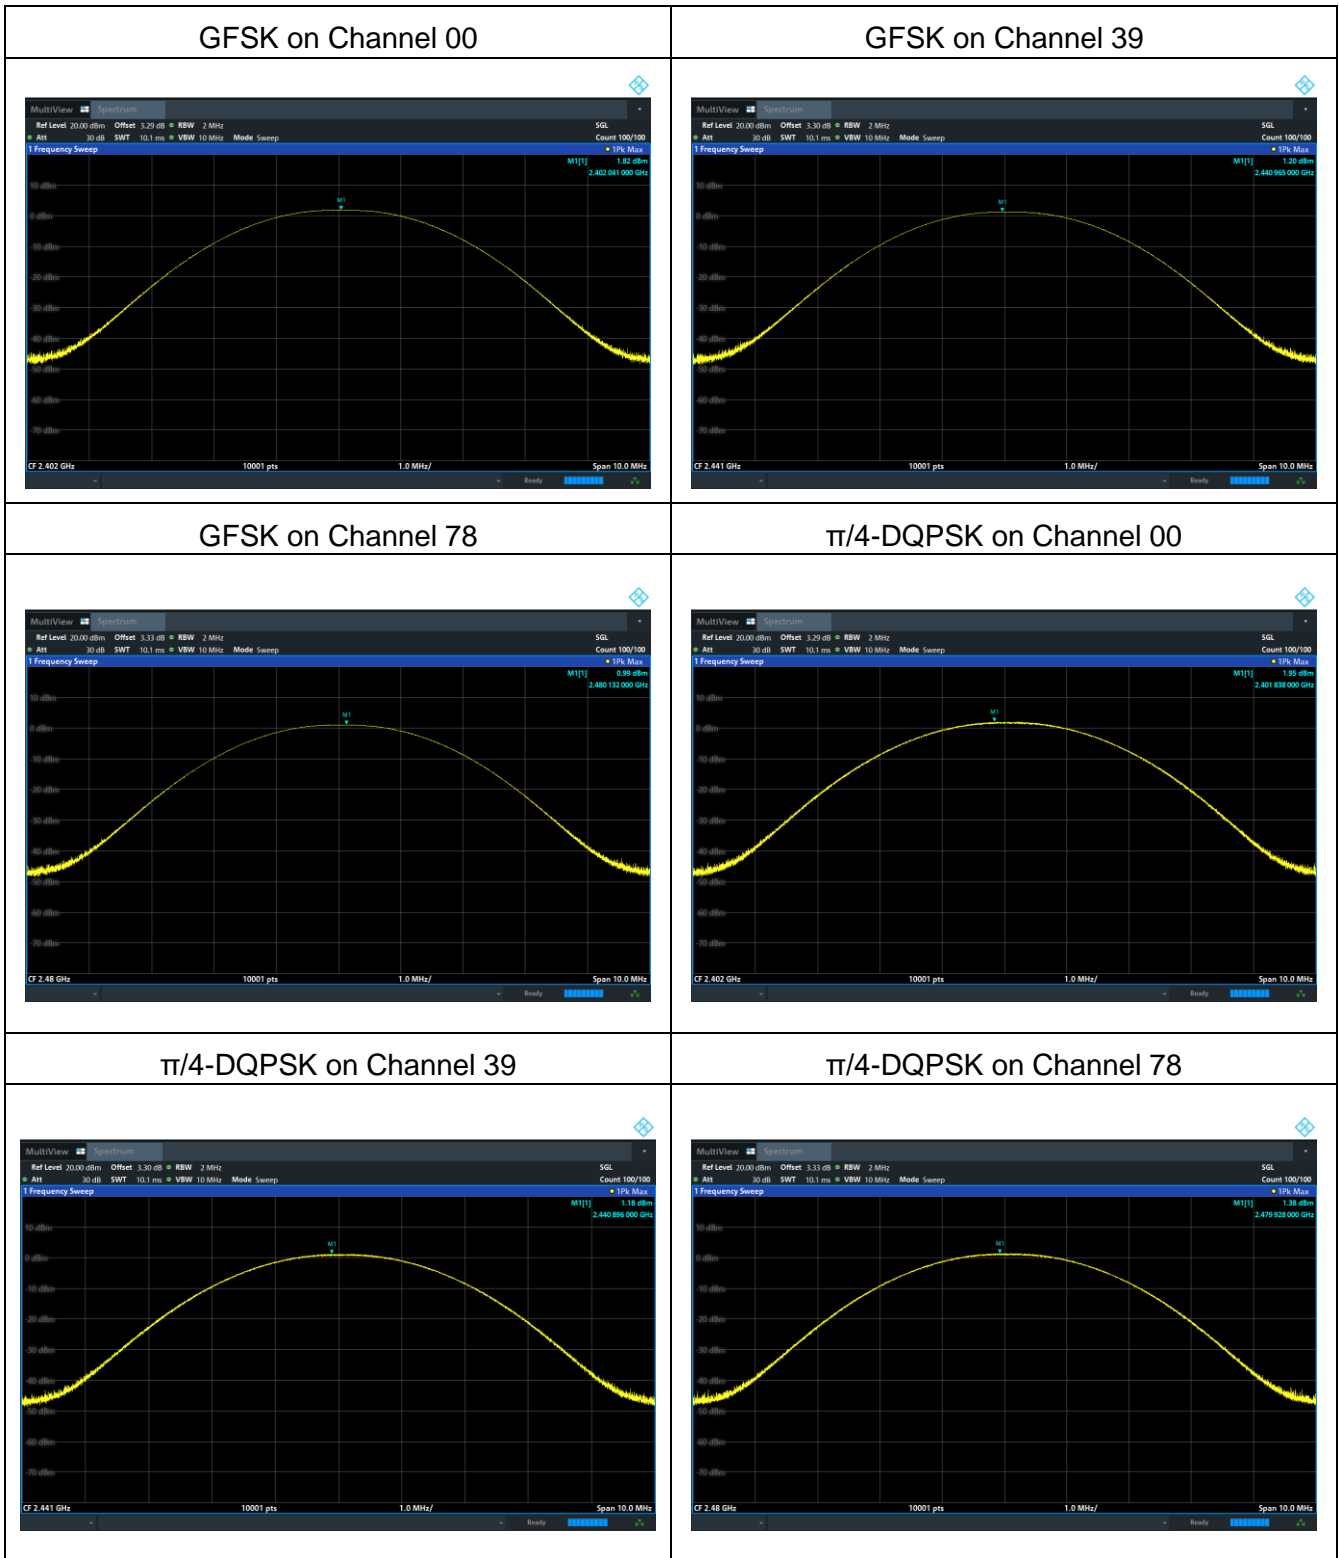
| GFSK on Channel 00 | GFSK on Channel 39 |
|---|---|
| MultiView Spectrum<br>Ref Level 20.00 dBm Offset 3.29 dB RBW 2 MHz SGL<br>Att 30 dB SWT 10.1 ms VBW 10 MHz Mode Sweep Count 100/100<br>1 Frequency Sweep 1Pk Max<br>M1[1] 1.82 dBm 2.402 041 000 GHz<br>10 dBm 0 dBm -10 dBm -20 dBm -30 dBm -40 dBm -50 dBm -60 dBm -70 dBm<br>M1<br>CF 2.402 GHz 10001 pts 1.0 MHz/ Span 10.0 MHz<br>Ready | MultiView Spectrum<br>Ref Level 20.00 dBm Offset 3.30 dB RBW 2 MHz SGL<br>Att 30 dB SWT 10.1 ms VBW 10 MHz Mode Sweep Count 100/100<br>1 Frequency Sweep 1Pk Max<br>M1[1] 1.20 dBm 2.440 965 000 GHz<br>10 dBm 0 dBm -10 dBm -20 dBm -30 dBm -40 dBm -50 dBm -60 dBm -70 dBm<br>M1<br>CF 2.441 GHz 10001 pts 1.0 MHz/ Span 10.0 MHz<br>Ready |
| GFSK on Channel 78 | π/4-DQPSK on Channel 00 |
| MultiView Spectrum<br>Ref Level 20.00 dBm Offset 3.33 dB RBW 2 MHz SGL<br>Att 30 dB SWT 10.1 ms VBW 10 MHz Mode Sweep Count 100/100<br>1 Frequency Sweep 1Pk Max<br>M1[1] 0.99 dBm 2.480 132 000 GHz<br>10 dBm 0 dBm -10 dBm -20 dBm -30 dBm -40 dBm -50 dBm -60 dBm -70 dBm<br>M1<br>CF 2.48 GHz 10001 pts 1.0 MHz/ Span 10.0 MHz<br>Ready | MultiView Spectrum<br>Ref Level 20.00 dBm Offset 3.29 dB RBW 2 MHz SGL<br>Att 30 dB SWT 10.1 ms VBW 10 MHz Mode Sweep Count 100/100<br>1 Frequency Sweep 1Pk Max<br>M1[1] 1.95 dBm 2.401 838 000 GHz<br>10 dBm 0 dBm -10 dBm -20 dBm -30 dBm -40 dBm -50 dBm -60 dBm -70 dBm<br>M1<br>CF 2.402 GHz 10001 pts 1.0 MHz/ Span 10.0 MHz<br>Ready |
| π/4-DQPSK on Channel 39 | π/4-DQPSK on Channel 78 |
| MultiView Spectrum<br>Ref Level 20.00 dBm Offset 3.30 dB RBW 2 MHz SGL<br>Att 30 dB SWT 10.1 ms VBW 10 MHz Mode Sweep Count 100/100<br>1 Frequency Sweep 1Pk Max<br>M1[1] 1.18 dBm 2.440 896 000 GHz<br>10 dBm 0 dBm -10 dBm -20 dBm -30 dBm -40 dBm -50 dBm -60 dBm -70 dBm<br>M1<br>CF 2.441 GHz 10001 pts 1.0 MHz/ Span 10.0 MHz<br>Ready | MultiView Spectrum<br>Ref Level 20.00 dBm Offset 3.33 dB RBW 2 MHz SGL<br>Att 30 dB SWT 10.1 ms VBW 10 MHz Mode Sweep Count 100/100<br>1 Frequency Sweep 1Pk Max<br>M1[1] 1.38 dBm 2.479 928 000 GHz<br>10 dBm 0 dBm -10 dBm -20 dBm -30 dBm -40 dBm -50 dBm -60 dBm -70 dBm<br>M1<br>CF 2.48 GHz 10001 pts 1.0 MHz/ Span 10.0 MHz<br>Ready |